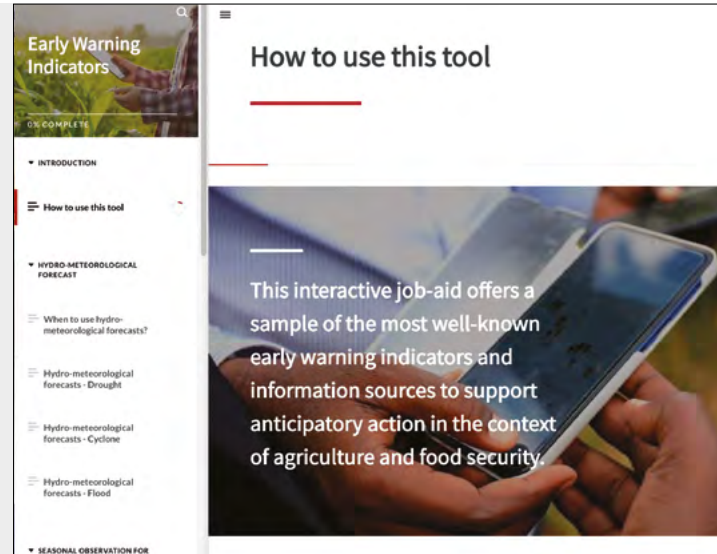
Early Warning Indicators

0% COMPLETE

INTRODUCTION

How to use this tool

HYDRO-METEOROLOGICAL FORECAST

When to use hydro-meteorological forecasts?

Hydro-meteorological forecasts - Drought

Hydro-meteorological forecasts - Cyclone

Hydro-meteorological forecasts - Flood

SEASONAL OBSERVATION FOR

How to use this tool

This interactive job-aid offers a sample of the most well-known early warning indicators and information sources to support anticipatory action in the context of agriculture and food security.